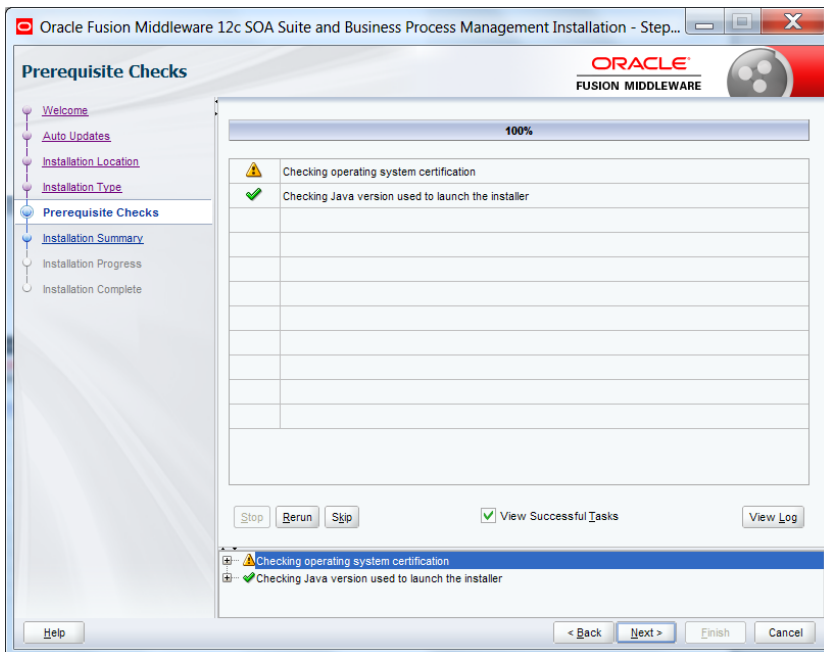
Oracle Fusion Middleware 12c SOA Suite and Business Process Management Installation - Step...

Prerequisite Checks

ORACLE
FUSION MIDDLEWARE

Welcome
Auto Updates
Installation Location
Installation Type
Prerequisite Checks
Installation Summary
Installation Progress
Installation Complete

100%

| | |
|---|---|
| | Checking operating system certification |
| | Checking Java version used to launch the installer |

Stop Rerun Skip

View Successful Tasks

View Log

Checking operating system certification
Checking Java version used to launch the installer

Help

< Back Next > Finish Cancel